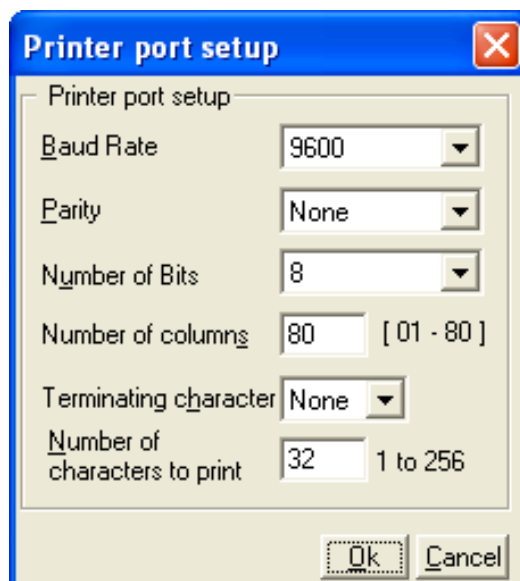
Printer port setup

Printer port setup

Baud Rate 9600

Parity None

Number of Bits 8

Number of columns 80 [ 01 - 80 ]

Terminating character None

Number of characters to print 32 1 to 256

Ok Cancel